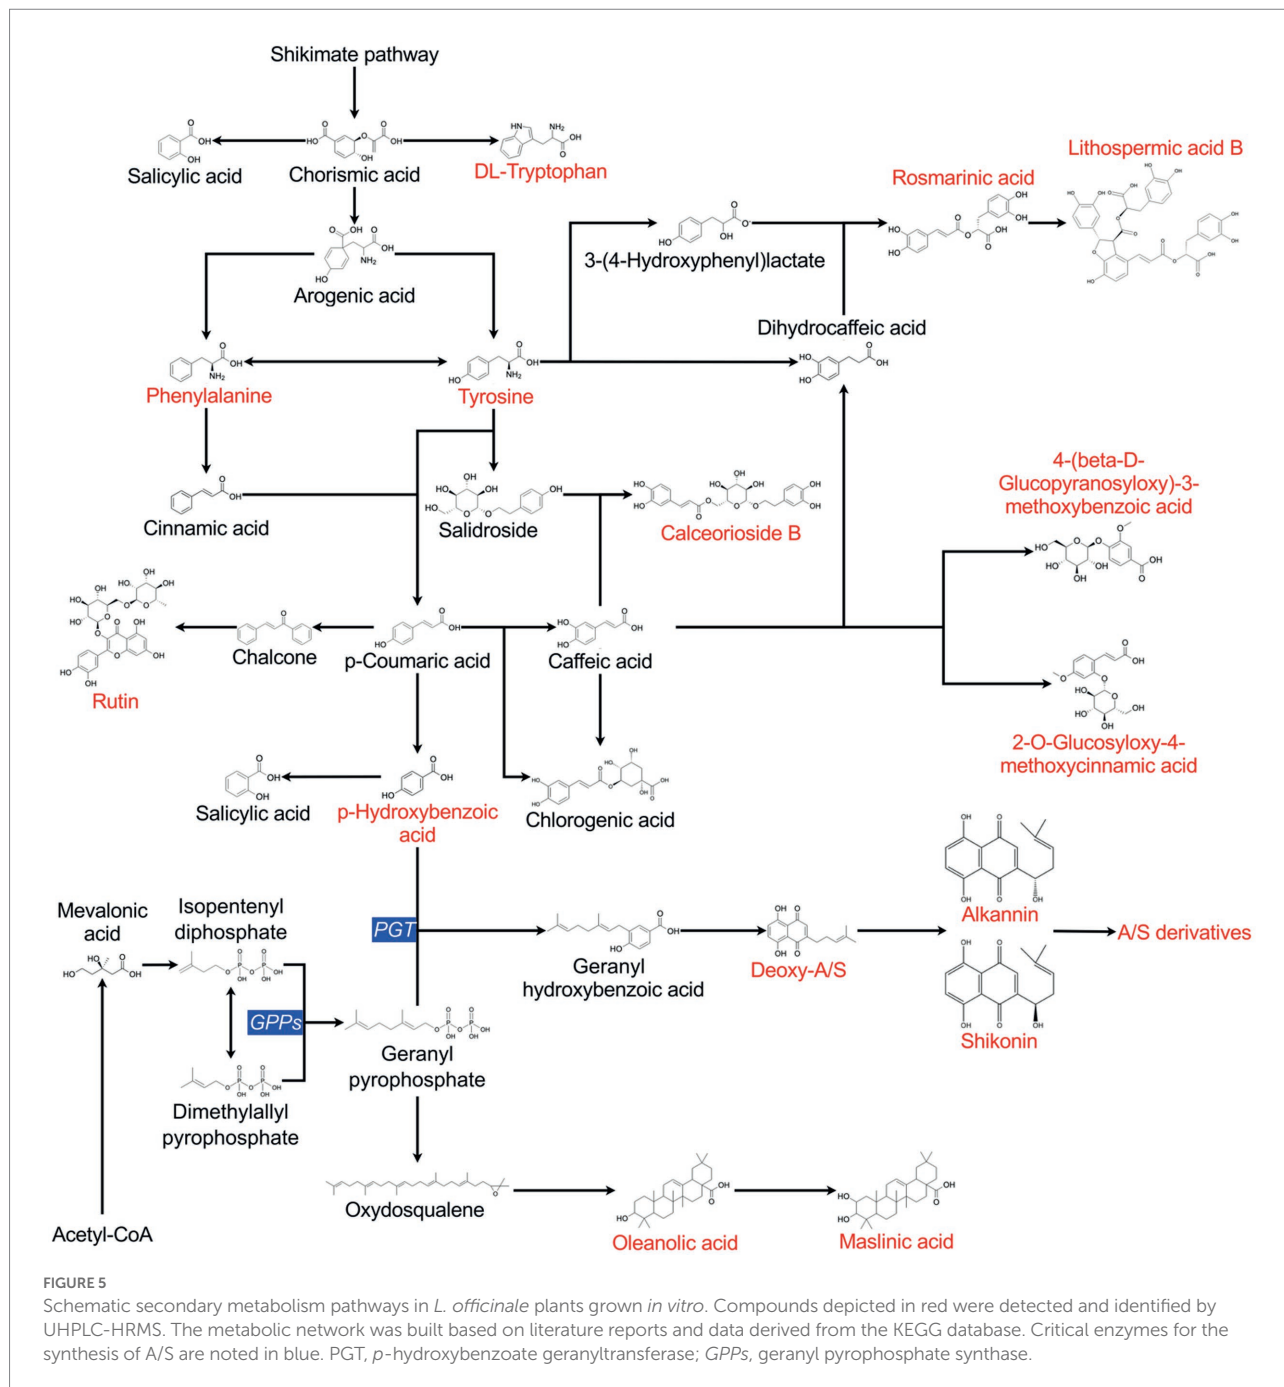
Shikimate pathway

Salicylic acid

Chorismic acid

DL-Tryptophan

Lithospermic acid B

Rosmarinic acid

3-(4-Hydroxyphenyl)lactate

Arogenic acid

Dihydrocaffeic acid

Phenylalanine

Tyrosine

4-(beta-D-Glucopyranosyloxy)-3-methoxybenzoic acid

Cinnamic acid

Salidroside

Calceorioside B

Chalcone

p-Coumaric acid

Caffeic acid

Rutin

2-O-Glucosyloxy-4-methoxycinnamic acid

Salicylic acid

p-Hydroxybenzoic acid

Chlorogenic acid

Mevalonic acid

Isopentenyl diphosphate

PGT

Geranyl hydroxybenzoic acid

Deoxy-A/S

Alkannin

A/S derivatives

GPPs

Geranyl pyrophosphate

Shikonin

Dimethylallyl pyrophosphate

Oxydosqualene

Acetyl-CoA

Oleanolic acid

Maslinic acid

FIGURE 5
Schematic secondary metabolism pathways in L. officinale plants grown in vitro. Compounds depicted in red were detected and identified by UHPLC-HRMS. The metabolic network was built based on literature reports and data derived from the KEGG database. Critical enzymes for the synthesis of A/S are noted in blue. PGT, p-hydroxybenzoate geranyltransferase; GPPs, geranyl pyrophosphate synthase.